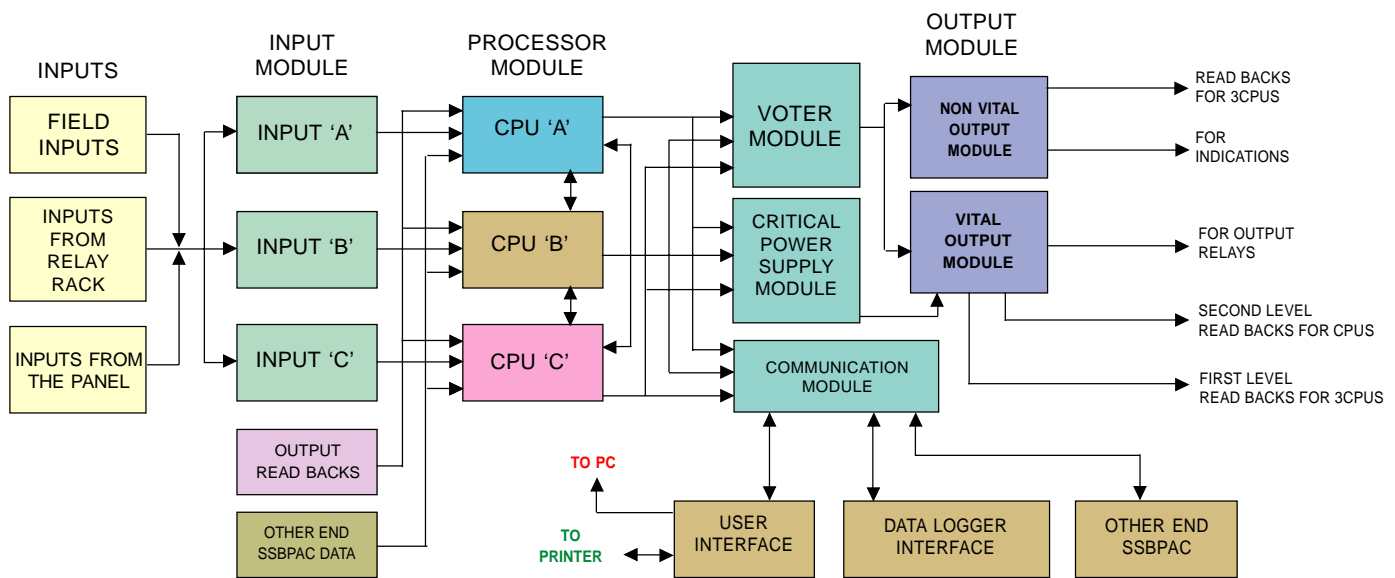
INPUTS

FIELD INPUTS

INPUTS FROM RELAY RACK

INPUTS FROM THE PANEL

INPUT MODULE

INPUT ‘A’

INPUT ‘B’

INPUT ‘C’

OUTPUT READ BACKS

OTHER END SSBPAC DATA

PROCESSOR MODULE

CPU ‘A’

CPU ‘B’

CPU ‘C’

VOTER MODULE

CRITICAL POWER SUPPLY MODULE

COMMUNICATION MODULE

OUTPUT MODULE

NON VITAL OUTPUT MODULE

VITAL OUTPUT MODULE

READ BACKS FOR 3CPUS

FOR INDICATIONS

FOR OUTPUT RELAYS

SECOND LEVEL READ BACKS FOR CPUS

FIRST LEVEL READ BACKS FOR 3CPUS

TO PC

TO PRINTER

USER INTERFACE

DATA LOGGER INTERFACE

OTHER END SSBPAC